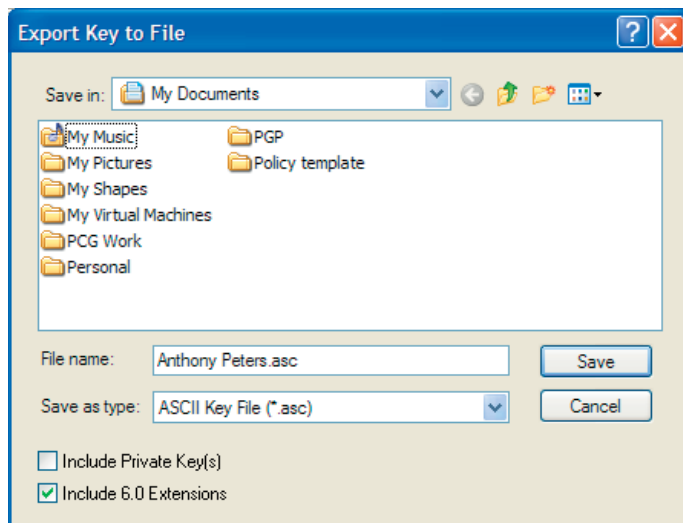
Export Key to File

Save in: My Documents

My Music
My Pictures
My Shapes
My Virtual Machines
PCG Work
Personal
PGP
Policy template

File name: Anthony Peters.asc
Save

Save as type: ASCII Key File (*.asc)
Cancel

Include Private Key(s)
Include 6.0 Extensions